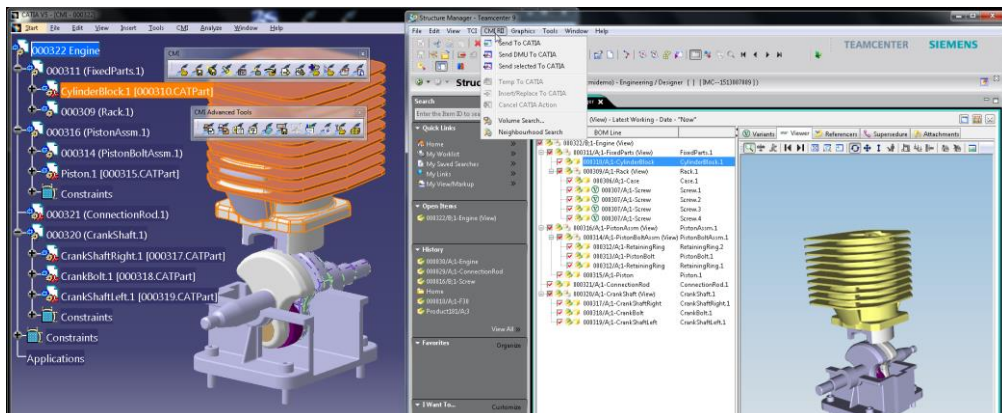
CATIA V5 - [000322...]
Start File Edit View Insert Tools CMI Analyze Window Help
000322 Engine
000311 (FixedParts.1)
CylinderBlock.1 [000310.CATPart]
000309 (Rack.1)
000316 (PistonAssm.1)
000314 (PistonBoltAssm.1)
Piston.1 [000315.CATPart]
Constraints
000321 (ConnectionRod.1)
000320 (CrankShaft.1)
CrankShaftRight.1 [000317.CATPart]
CrankBolt.1 [000318.CATPart]
CrankShaftLeft.1 [000319.CATPart]
Constraints
Constraints
Applications
CMI
CMI Advanced Tools

Structure Manager - Teamcenter 9
File Edit View Tools CMI RE Graphics Tools Window Help
Send To CATIA
Send BMU To CATIA
Send selected To CATIA
Temp To CATIA
Insert/Replace To CATIA
Cancel CATIA Action
Volume Search...
Neighbourhood Search
TEAMCENTER SIEMENS
Struc
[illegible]emo) - Engineering / Designer ( ) [IMC--1513007809 ])
Search
Enter the Item ID to se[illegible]
Quick Links
Home
My Worklist
My Saved Searches
My Links
My View/Markup
Open Items
000322/B;1-Engine (View)
History
000030/A;1-Engine
000029/A;1-ConnectionRod
000028/B;1-Screw
Home
000010/A;1-F10
Product101/A;1
View All
Favorites
Organize
I Want To...
Customize
(View) - Latest Working - Date - "Now"
BOM Line
Variants Viewer Referencers Supersedure Attachments
000322/B;1-Engine (View)
000311/A;1-FixedParts (View) FixedParts.1
000310/A;1-CylinderBlock CylinderBlock.1
000309/A;1-Rack (View) Rack.1
000306/A;1-Core Core.1
000307/A;1-Screw Screw.1
000307/A;1-Screw Screw.2
000307/A;1-Screw Screw.3
000307/A;1-Screw Screw.4
000316/A;1-PistonAssm (View) PistonAssm.1
000314/A;1-PistonBoltAssm (View) PistonBoltAssm.1
000312/A;1-RetainingRing RetainingRing.2
000313/A;1-PistonBolt PistonBolt.1
000312/A;1-RetainingRing RetainingRing.1
000315/A;1-Piston Piston.1
000321/A;1-ConnectionRod ConnectionRod.1
000320/A;1-CrankShaft (View) CrankShaft.1
000317/A;1-CrankShaftRight CrankShaftRight.1
000318/A;1-CrankBolt CrankBolt.1
000319/A;1-CrankShaftLeft CrankShaftLeft.1